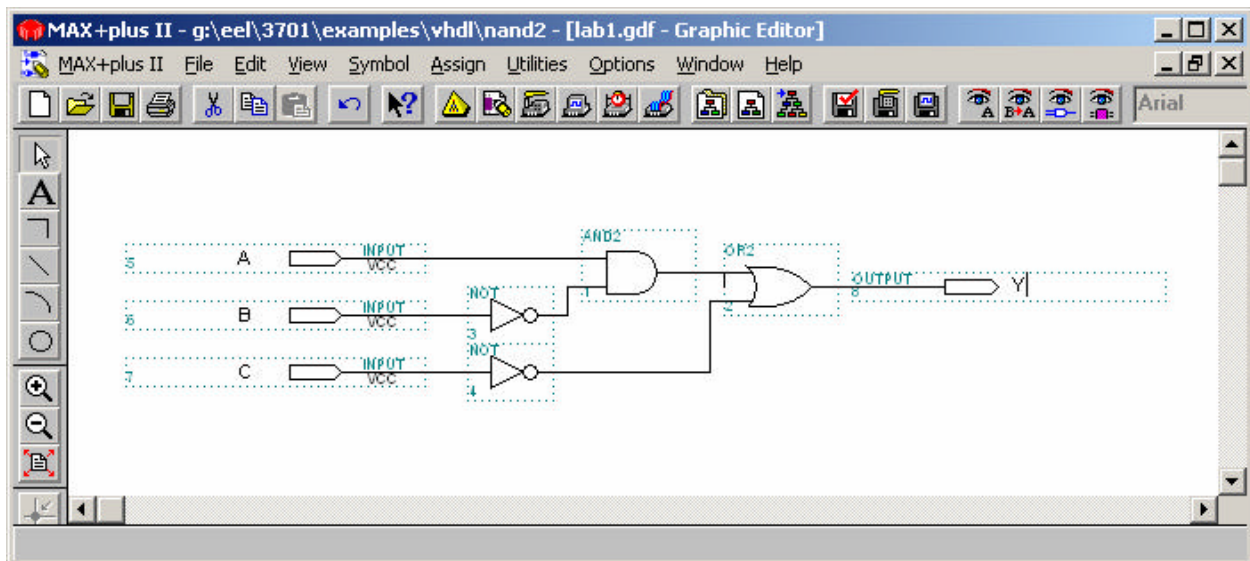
MAX+plus II - g:\eel\3701\examples\vhdl\nand2 - [lab1.gdf - Graphic Editor]

MAX+plus II File Edit View Symbol Assign Utilities Options Window Help

Arial

5 A INPUT VCC
6 B INPUT VCC
7 C INPUT VCC
NOT 3
NOT 4
AND2 1
OR2 2
OUTPUT 8 Y